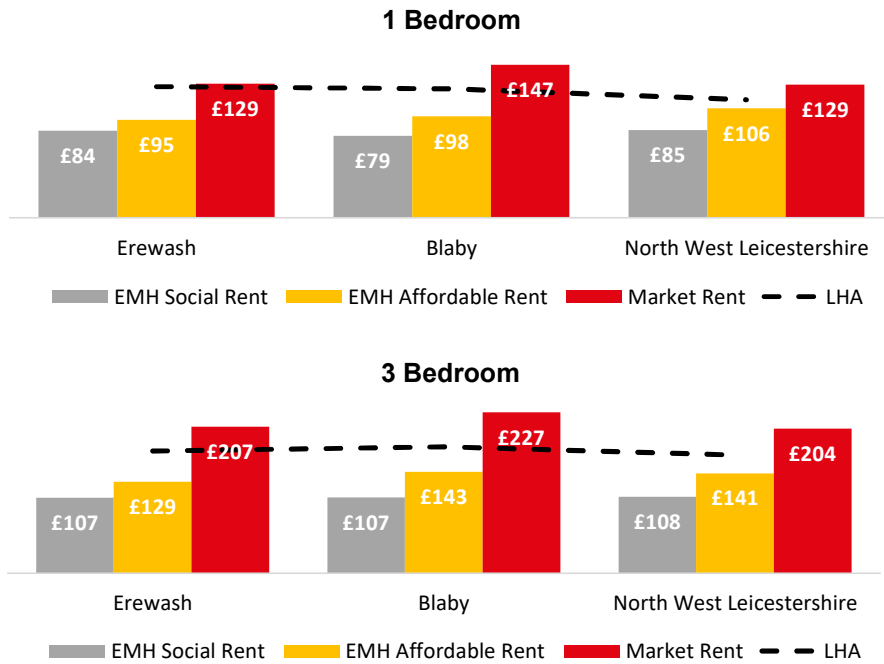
1 Bedroom

£84
£95
£129
£79
£98
£147
£85
£106
£129

Erewash
Blaby
North West Leicestershire

EMH Social Rent
EMH Affordable Rent
Market Rent
LHA

3 Bedroom

£107
£129
£207
£107
£143
£227
£108
£141
£204

Erewash
Blaby
North West Leicestershire

EMH Social Rent
EMH Affordable Rent
Market Rent
LHA